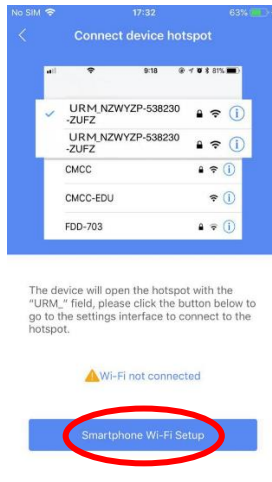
No SIM 17:32 63%

Connect device hotspot

9:18 81%

URM_NZWYZP-538230-ZUFZ

URM_NZWYZP-538230-ZUFZ

CMCC

CMCC-EDU

FDD-703

The device will open the hotspot with the "URM_" field, please click the button below to go to the settings interface to connect to the hotspot.

Wi-Fi not connected

Smartphone Wi-Fi Setup